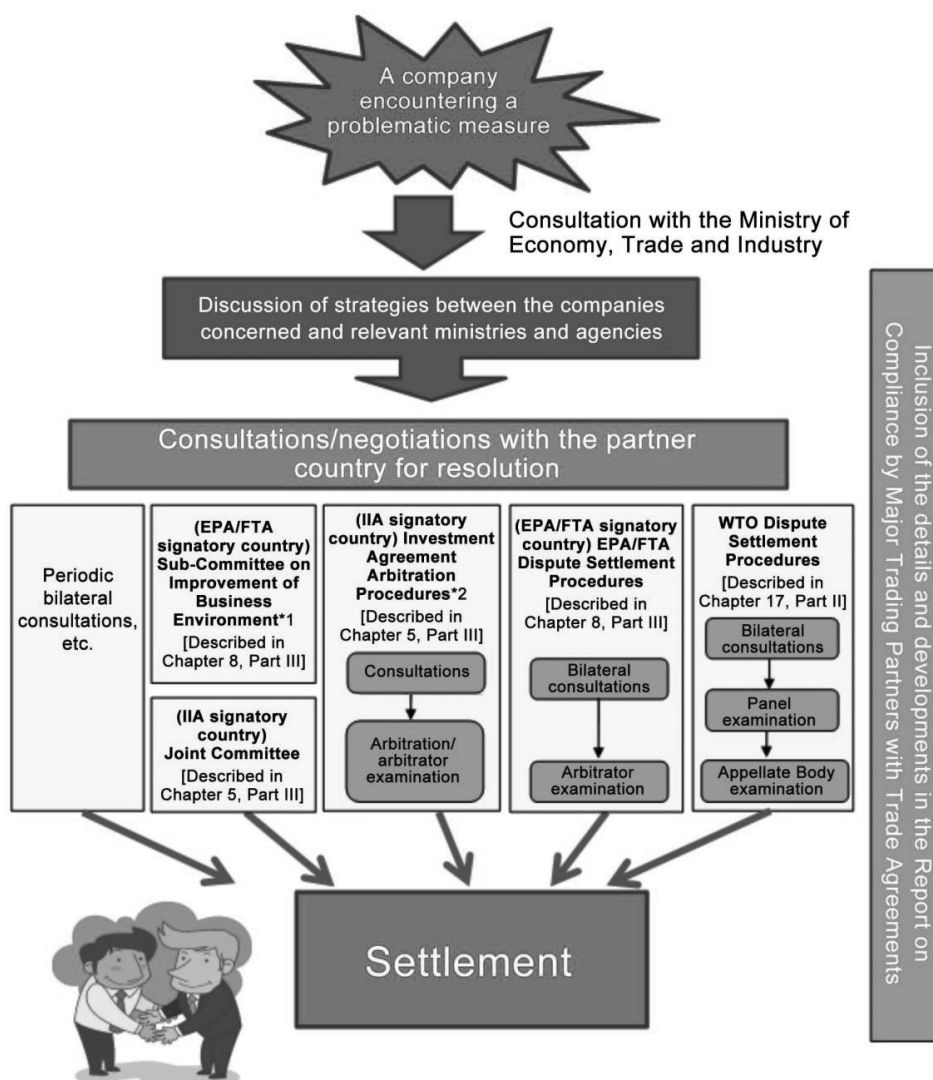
A company encountering a problematic measure

Consultation with the Ministry of Economy, Trade and Industry

Discussion of strategies between the companies concerned and relevant ministries and agencies

Consultations/negotiations with the partner country for resolution

Periodic bilateral consultations, etc.

(EPA/FTA signatory country) Sub-Committee on Improvement of Business Environment*1
[Described in Chapter 8, Part III]

(IIA signatory country) Joint Committee
[Described in Chapter 5, Part III]

(IIA signatory country) Investment Agreement Arbitration Procedures*2
[Described in Chapter 5, Part III]

Consultations

Arbitration/ arbitrator examination

(EPA/FTA signatory country) EPA/FTA Dispute Settlement Procedures
[Described in Chapter 8, Part III]

Bilateral consultations

Arbitrator examination

WTO Dispute Settlement Procedures
[Described in Chapter 17, Part II]

Bilateral consultations

Panel examination

Appellate Body examination

Settlement

Inclusion of the details and developments in the Report on Compliance by Major Trading Partners with Trade Agreements